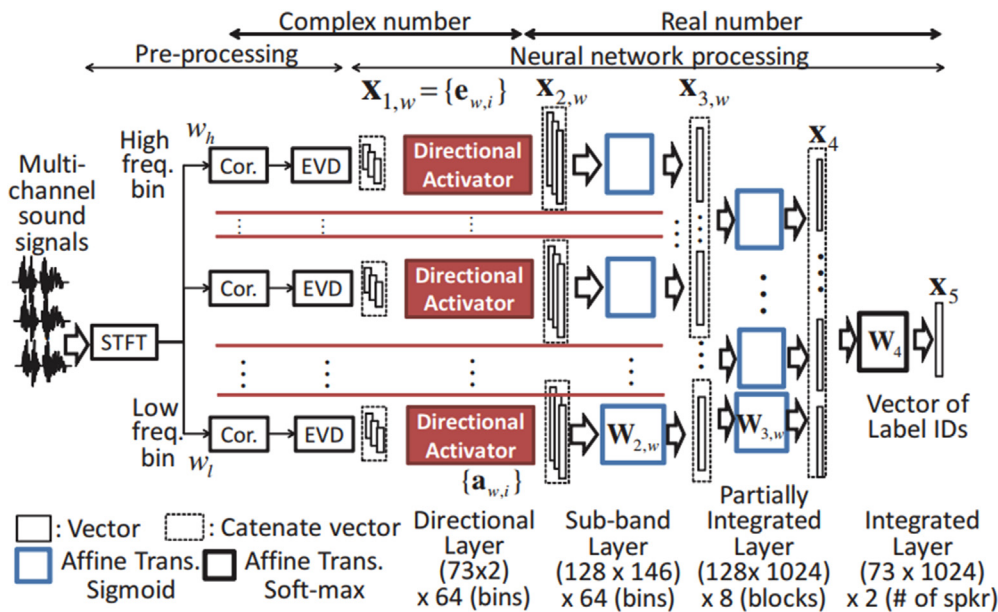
Complex number

Real number

Pre-processing

Neural network processing

$\mathbf{X}_{1,w} = \{\mathbf{e}_{w,i}\}$

$\mathbf{X}_{2,w}$

$\mathbf{X}_{3,w}$

$\mathbf{X}_4$

$\mathbf{X}_5$

Multi-channel sound signals

STFT

High freq. bin

$w_h$

Low freq. bin

$w_l$

Cor.

EVD

Cor.

EVD

Cor.

EVD

Directional Activator

Directional Activator

Directional Activator

$\{\mathbf{a}_{w,i}\}$

$\mathbf{W}_{2,w}$

$\mathbf{W}_{3,w}$

$\mathbf{W}_4$

Vector of Label IDs

: Vector

: Catenate vector

Affine Trans. Sigmoid

Affine Trans. Soft-max

Directional Layer (73x2) x 64 (bins)

Sub-band Layer (128 x 146) x 64 (bins)

Partially Integrated Layer (128x 1024) x 8 (blocks)

Integrated Layer (73 x 1024) x 2 (# of spkr)